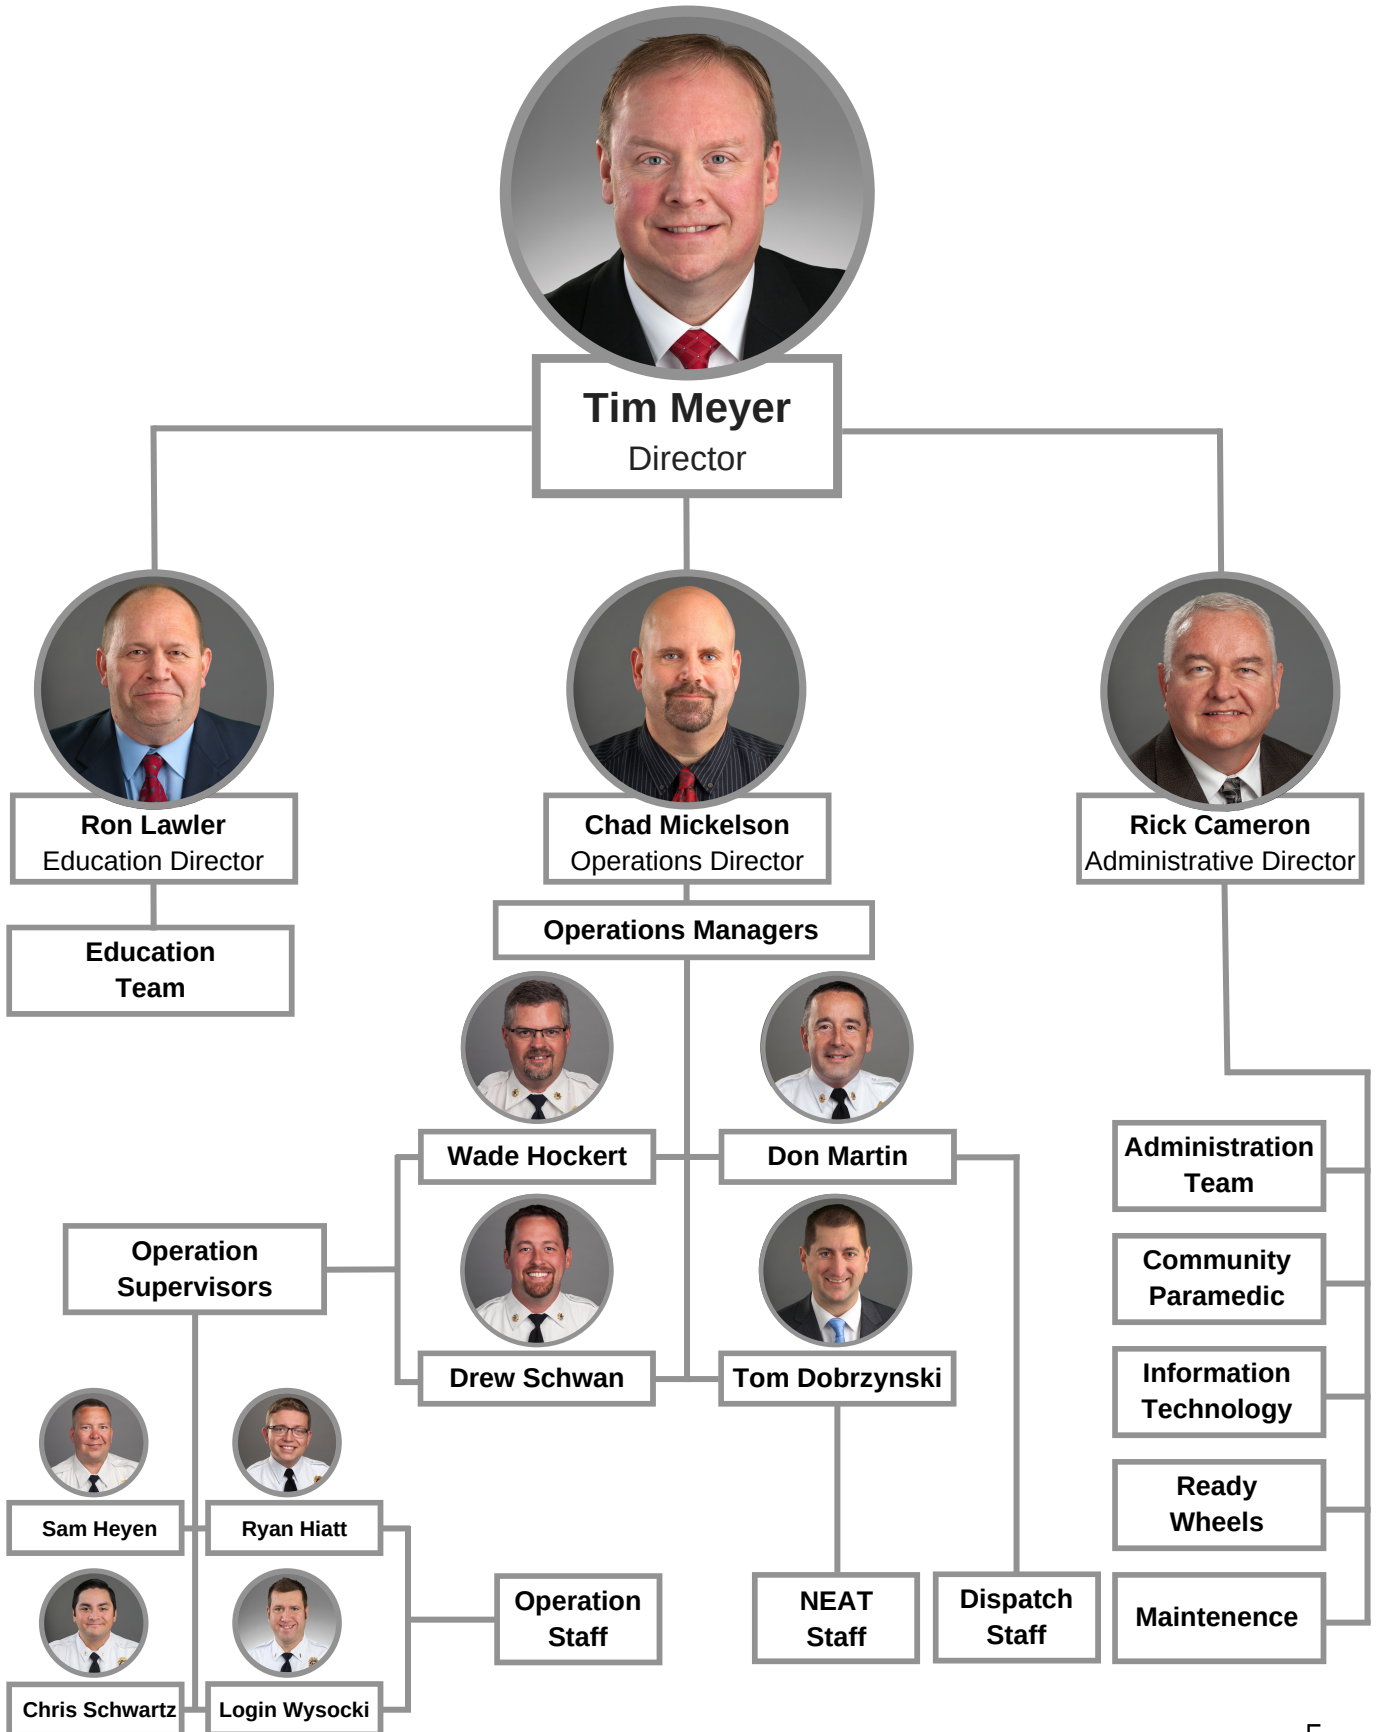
Tim Meyer
Director

Ron Lawler
Education Director

Chad Mickelson
Operations Director

Rick Cameron
Administrative Director

Education Team

Operations Managers

Wade Hockert

Don Martin

Drew Schwan

Tom Dobrzynski

Operation Supervisors

Administration Team

Community Paramedic

Information Technology

Ready Wheels

Maintenence

Sam Heyen

Ryan Hiatt

Chris Schwartz

Login Wysocki

Operation Staff

NEAT Staff

Dispatch Staff